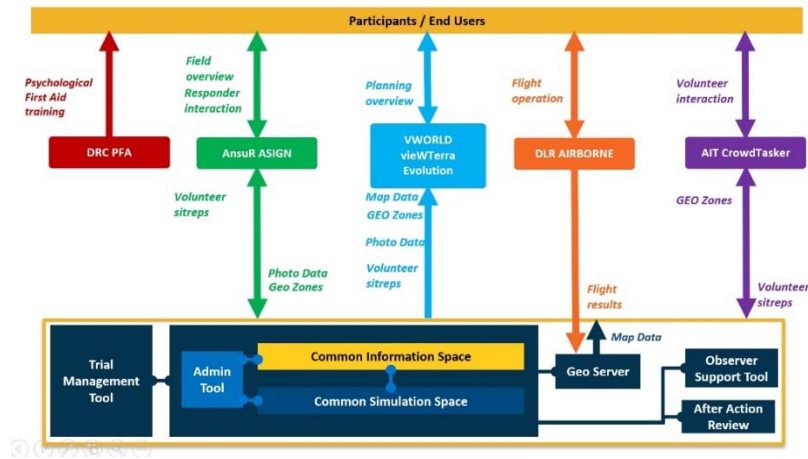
Participants / End Users

Psychological First Aid training

DRC PFA

Field overview
Responder interaction

AnsuR ASIGN

Volunteer sitreps

Photo Data
Geo Zones

Planning overview

VWORLD vieWTerra Evolution

Map Data
GEO Zones

Photo Data

Volunteer sitreps

Flight operation

DLR AIRBORNE

Flight results

Volunteer interaction

AIT CrowdTasker

GEO Zones

Volunteer sitreps

Map Data

Trial Management Tool

Admin Tool

Common Information Space

Common Simulation Space

Geo Server

Observer Support Tool

After Action Review